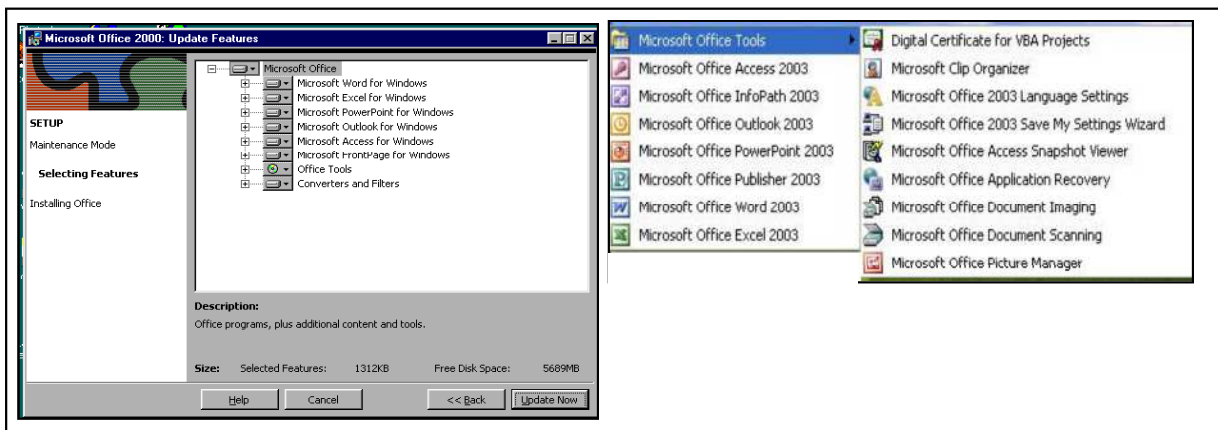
Microsoft Office 2000: Update Features

SETUP
Maintenance Mode
Selecting Features
Installing Office

Microsoft Office
Microsoft Word for Windows
Microsoft Excel for Windows
Microsoft PowerPoint for Windows
Microsoft Outlook for Windows
Microsoft Access for Windows
Microsoft FrontPage for Windows
Office Tools
Converters and Filters

Description:
Office programs, plus additional content and tools.

Size: Selected Features: 1312KB Free Disk Space: 5689MB

Help Cancel << Back Update Now

Microsoft Office Tools
Microsoft Office Access 2003
Microsoft Office InfoPath 2003
Microsoft Office Outlook 2003
Microsoft Office PowerPoint 2003
Microsoft Office Publisher 2003
Microsoft Office Word 2003
Microsoft Office Excel 2003

Digital Certificate for VBA Projects
Microsoft Clip Organizer
Microsoft Office 2003 Language Settings
Microsoft Office 2003 Save My Settings Wizard
Microsoft Office Access Snapshot Viewer
Microsoft Office Application Recovery
Microsoft Office Document Imaging
Microsoft Office Document Scanning
Microsoft Office Picture Manager